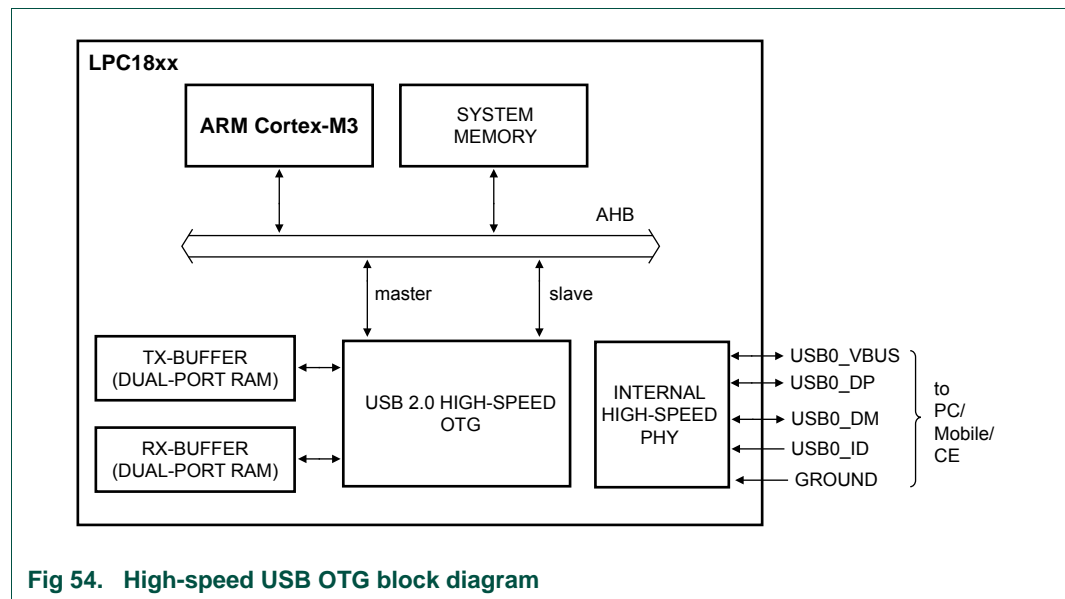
LPC18xx

ARM Cortex-M3

SYSTEM MEMORY

AHB

master

slave

TX-BUFFER (DUAL-PORT RAM)

RX-BUFFER (DUAL-PORT RAM)

USB 2.0 HIGH-SPEED OTG

INTERNAL HIGH-SPEED PHY

USB0_VBUS
USB0_DP
USB0_DM
USB0_ID
GROUND

to PC/ Mobile/ CE

Fig 54. High-speed USB OTG block diagram